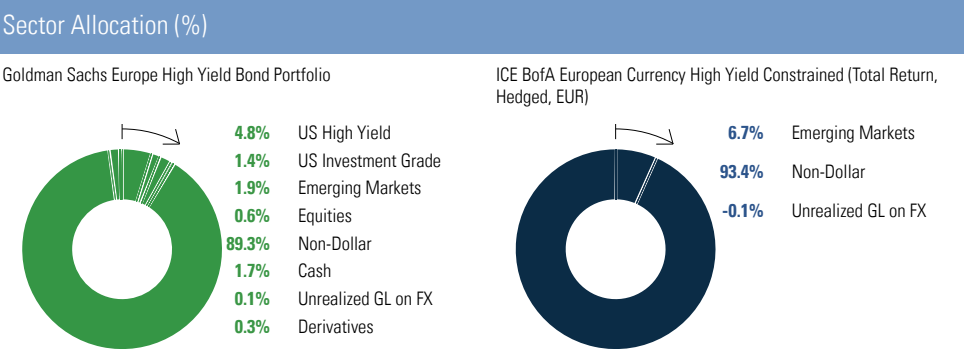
Sector Allocation (%)

Goldman Sachs Europe High Yield Bond Portfolio

| | |
|---|---|
| 4.8% | US High Yield |
| 1.4% | US Investment Grade |
| 1.9% | Emerging Markets |
| 0.6% | Equities |
| 89.3% | Non-Dollar |
| 1.7% | Cash |
| 0.1% | Unrealized GL on FX |
| 0.3% | Derivatives |

ICE BofA European Currency High Yield Constrained (Total Return, Hedged, EUR)

| | |
|---|---|
| 6.7% | Emerging Markets |
| 93.4% | Non-Dollar |
| -0.1% | Unrealized GL on FX |